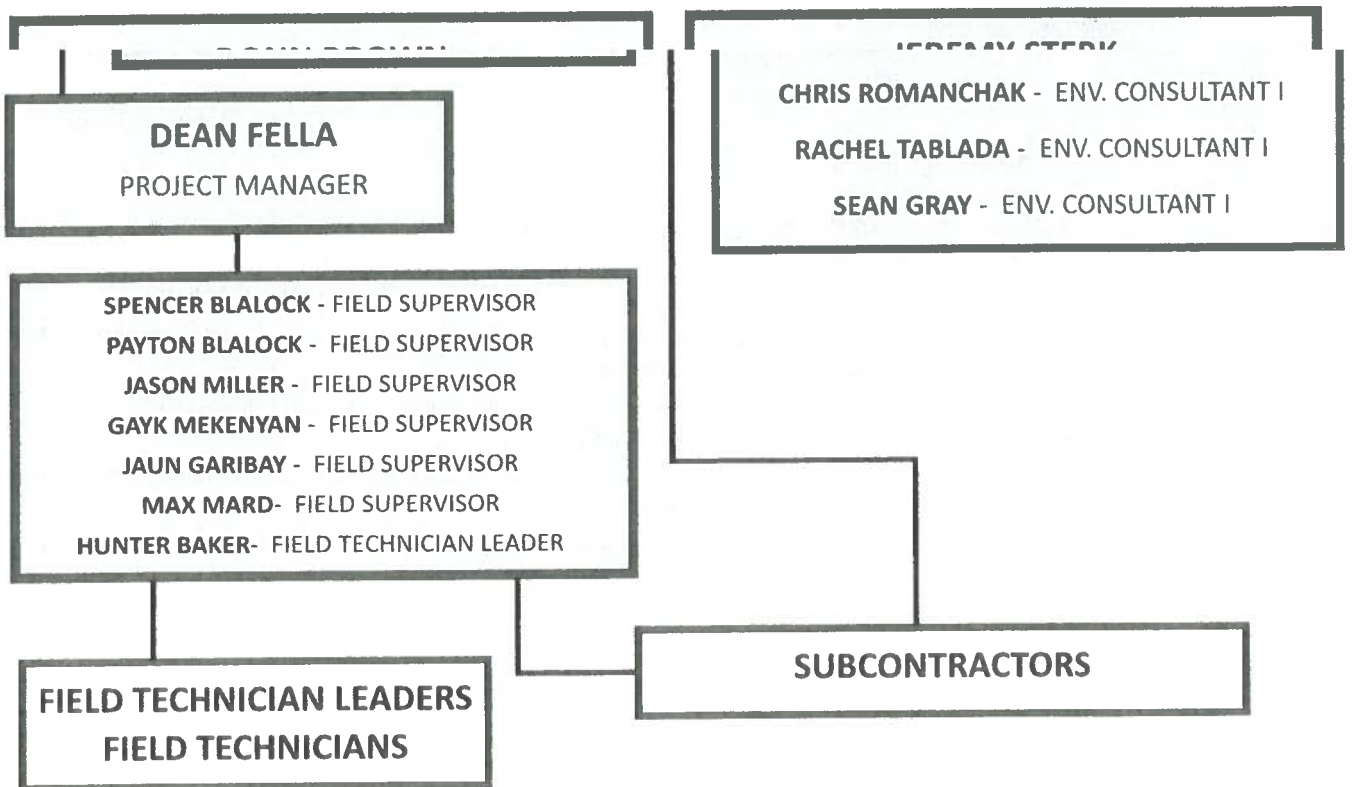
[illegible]

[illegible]

CHRIS ROMANCHAK - ENV. CONSULTANT I
RACHEL TABLADA - ENV. CONSULTANT I
SEAN GRAY - ENV. CONSULTANT I

DEAN FELLA
PROJECT MANAGER

SPENCER BLALOCK - FIELD SUPERVISOR
PAYTON BLALOCK - FIELD SUPERVISOR
JASON MILLER - FIELD SUPERVISOR
GAYK MEKENYAN - FIELD SUPERVISOR
JAUN GARIBAY - FIELD SUPERVISOR
MAX MARD- FIELD SUPERVISOR
HUNTER BAKER- FIELD TECHNICIAN LEADER

SUBCONTRACTORS

FIELD TECHNICIAN LEADERS
FIELD TECHNICIANS